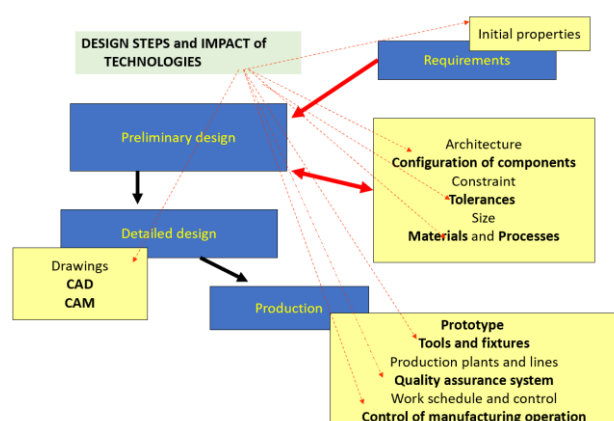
DESIGN STEPS and IMPACT of TECHNOLOGIES

Initial properties

Requirements

Preliminary design

Architecture
Configuration of components
Constraint
Tolerances
Size
Materials and Processes

Detailed design

Drawings
CAD
CAM

Production

Prototype
Tools and fixtures
Production plants and lines
Quality assurance system
Work schedule and control
Control of manufacturing operation